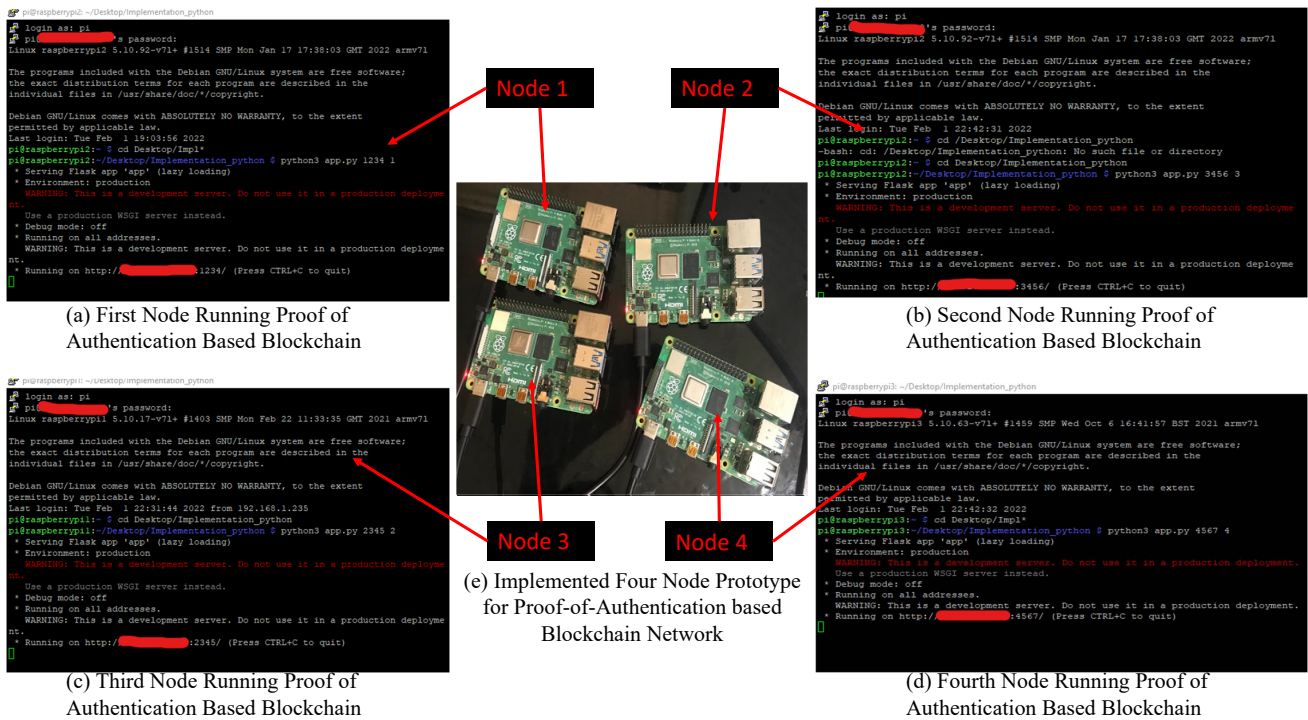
pi@raspberrypi2: ~/Desktop/Implementation_python

login as: pi
pi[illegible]'s password:
Linux raspberrypi2 5.10.92-v7l+ #1514 SMP Mon Jan 17 17:38:03 GMT 2022 armv7l

The programs included with the Debian GNU/Linux system are free software;
the exact distribution terms for each program are described in the
individual files in /usr/share/doc/*/copyright.

Debian GNU/Linux comes with ABSOLUTELY NO WARRANTY, to the extent
permitted by applicable law.
Last login: Tue Feb 1 19:03:56 2022
pi@raspberrypi2:~ $ cd Desktop/Impl*
pi@raspberrypi2:~/Desktop/Implementation_python $ python3 app.py 1234 1
* Serving Flask app 'app' (lazy loading)
* Environment: production
WARNING: This is a development server. Do not use it in a production deployment.
Use a production WSGI server instead.
* Debug mode: off
* Running on all addresses.
WARNING: This is a development server. Do not use it in a production deployment.
* Running on http://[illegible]:1234/ (Press CTRL+C to quit)

(a) First Node Running Proof of Authentication Based Blockchain

Node 1

Node 2

login as: pi
pi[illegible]'s password:
Linux raspberrypi2 5.10.92-v7l+ #1514 SMP Mon Jan 17 17:38:03 GMT 2022 armv7l

The programs included with the Debian GNU/Linux system are free software;
the exact distribution terms for each program are described in the
individual files in /usr/share/doc/*/copyright.

Debian GNU/Linux comes with ABSOLUTELY NO WARRANTY, to the extent
permitted by applicable law.
Last login: Tue Feb 1 22:42:31 2022
pi@raspberrypi2:~ $ cd /Desktop/Implementation_python
-bash: cd: /Desktop/Implementation_python: No such file or directory
pi@raspberrypi2:~ $ cd Desktop/Implementation_python
pi@raspberrypi2:~/Desktop/Implementation_python $ python3 app.py 3456 3
* Serving Flask app 'app' (lazy loading)
* Environment: production
WARNING: This is a development server. Do not use it in a production deployment.
Use a production WSGI server instead.
* Debug mode: off
* Running on all addresses.
WARNING: This is a development server. Do not use it in a production deployment.
* Running on http://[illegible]:3456/ (Press CTRL+C to quit)

(b) Second Node Running Proof of Authentication Based Blockchain

pi@raspberrypi1: ~/Desktop/Implementation_python

login as: pi
pi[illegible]'s password:
Linux raspberrypi1 5.10.17-v7l+ #1403 SMP Mon Feb 22 11:33:35 GMT 2021 armv7l

The programs included with the Debian GNU/Linux system are free software;
the exact distribution terms for each program are described in the
individual files in /usr/share/doc/*/copyright.

Debian GNU/Linux comes with ABSOLUTELY NO WARRANTY, to the extent
permitted by applicable law.
Last login: Tue Feb 1 22:31:44 2022 from 192.168.1.235
pi@raspberrypi1:~ $ cd Desktop/Implementation_python
pi@raspberrypi1:~/Desktop/Implementation_python $ python3 app.py 2345 2
* Serving Flask app 'app' (lazy loading)
* Environment: production
WARNING: This is a development server. Do not use it in a production deployment.
Use a production WSGI server instead.
* Debug mode: off
* Running on all addresses.
WARNING: This is a development server. Do not use it in a production deployment.
* Running on http://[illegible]:2345/ (Press CTRL+C to quit)

(c) Third Node Running Proof of Authentication Based Blockchain

Node 3

Node 4

(e) Implemented Four Node Prototype for Proof-of-Authentication based Blockchain Network

pi@raspberrypi3: ~/Desktop/Implementation_python

login as: pi
pi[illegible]'s password:
Linux raspberrypi3 5.10.63-v7l+ #1459 SMP Wed Oct 6 16:41:57 BST 2021 armv7l

The programs included with the Debian GNU/Linux system are free software;
the exact distribution terms for each program are described in the
individual files in /usr/share/doc/*/copyright.

Debian GNU/Linux comes with ABSOLUTELY NO WARRANTY, to the extent
permitted by applicable law.
Last login: Tue Feb 1 22:42:32 2022
pi@raspberrypi3:~ $ cd Desktop/Impl*
pi@raspberrypi3:~/Desktop/Implementation_python $ python3 app.py 4567 4
* Serving Flask app 'app' (lazy loading)
* Environment: production
WARNING: This is a development server. Do not use it in a production deployment.
Use a production WSGI server instead.
* Debug mode: off
* Running on all addresses.
WARNING: This is a development server. Do not use it in a production deployment.
* Running on http://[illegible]:4567/ (Press CTRL+C to quit)

(d) Fourth Node Running Proof of Authentication Based Blockchain